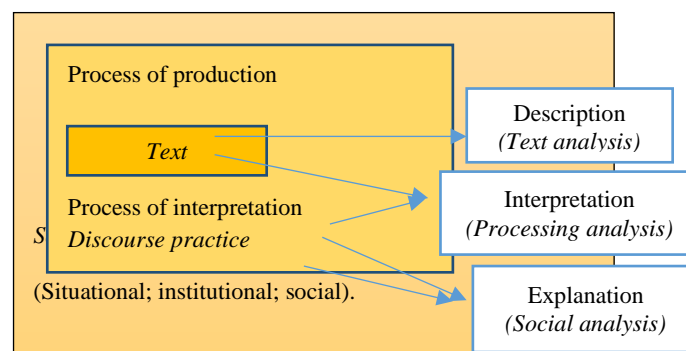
Process of production

Text

Process of interpretation

Discourse practice

S

(Situational; institutional; social).

Description
(Text analysis)

Interpretation
(Processing analysis)

Explanation
(Social analysis)